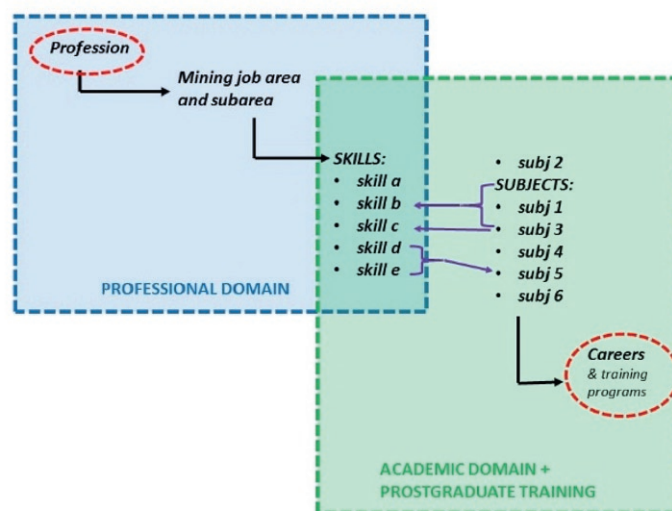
Profession

Mining job area and subarea

SKILLS:
- skill a
- skill b
- skill c
- skill d
- skill e

- subj 2

SUBJECTS:
- subj 1
- subj 3
- subj 4
- subj 5
- subj 6

PROFESSIONAL DOMAIN

Careers & training programs

ACADEMIC DOMAIN + PROSTGRADUATE TRAINING